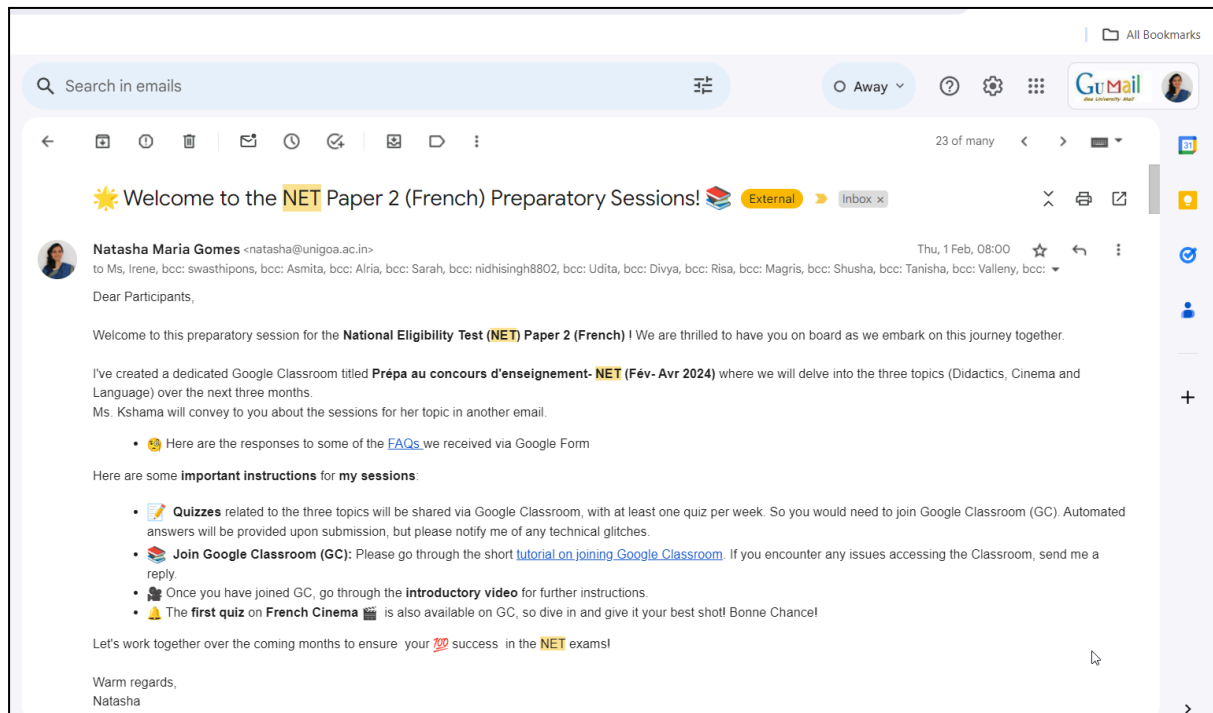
All Bookmarks

Search in emails

Away

GuMail
Goa University Mail

23 of many

🌟 Welcome to the NET Paper 2 (French) Preparatory Sessions! 📚 External Inbox ×

Natasha Maria Gomes <natasha@unigoa.ac.in>
Thu, 1 Feb, 08:00
to Ms, Irene, bcc: swasthipons, bcc: Asmita, bcc: Alria, bcc: Sarah, bcc: nidhisingh8802, bcc: Udita, bcc: Divya, bcc: Risa, bcc: Magris, bcc: Shusha, bcc: Tanisha, bcc: Valleny, bcc:

Dear Participants,

Welcome to this preparatory session for the National Eligibility Test (NET) Paper 2 (French) ! We are thrilled to have you on board as we embark on this journey together.

I've created a dedicated Google Classroom titled Prépa au concours d'enseignement- NET (Fév- Avr 2024) where we will delve into the three topics (Didactics, Cinema and Language) over the next three months.
Ms. Kshama will convey to you about the sessions for her topic in another email.

• 🧐 Here are the responses to some of the FAQs we received via Google Form

Here are some important instructions for my sessions:

• 📝 Quizzes related to the three topics will be shared via Google Classroom, with at least one quiz per week. So you would need to join Google Classroom (GC). Automated answers will be provided upon submission, but please notify me of any technical glitches.
• 📚 Join Google Classroom (GC): Please go through the short tutorial on joining Google Classroom. If you encounter any issues accessing the Classroom, send me a reply.
• 🎥 Once you have joined GC, go through the introductory video for further instructions.
• 🔔 The first quiz on French Cinema 🎬 is also available on GC, so dive in and give it your best shot! Bonne Chance!

Let's work together over the coming months to ensure your 💯 success in the NET exams!

Warm regards,
Natasha